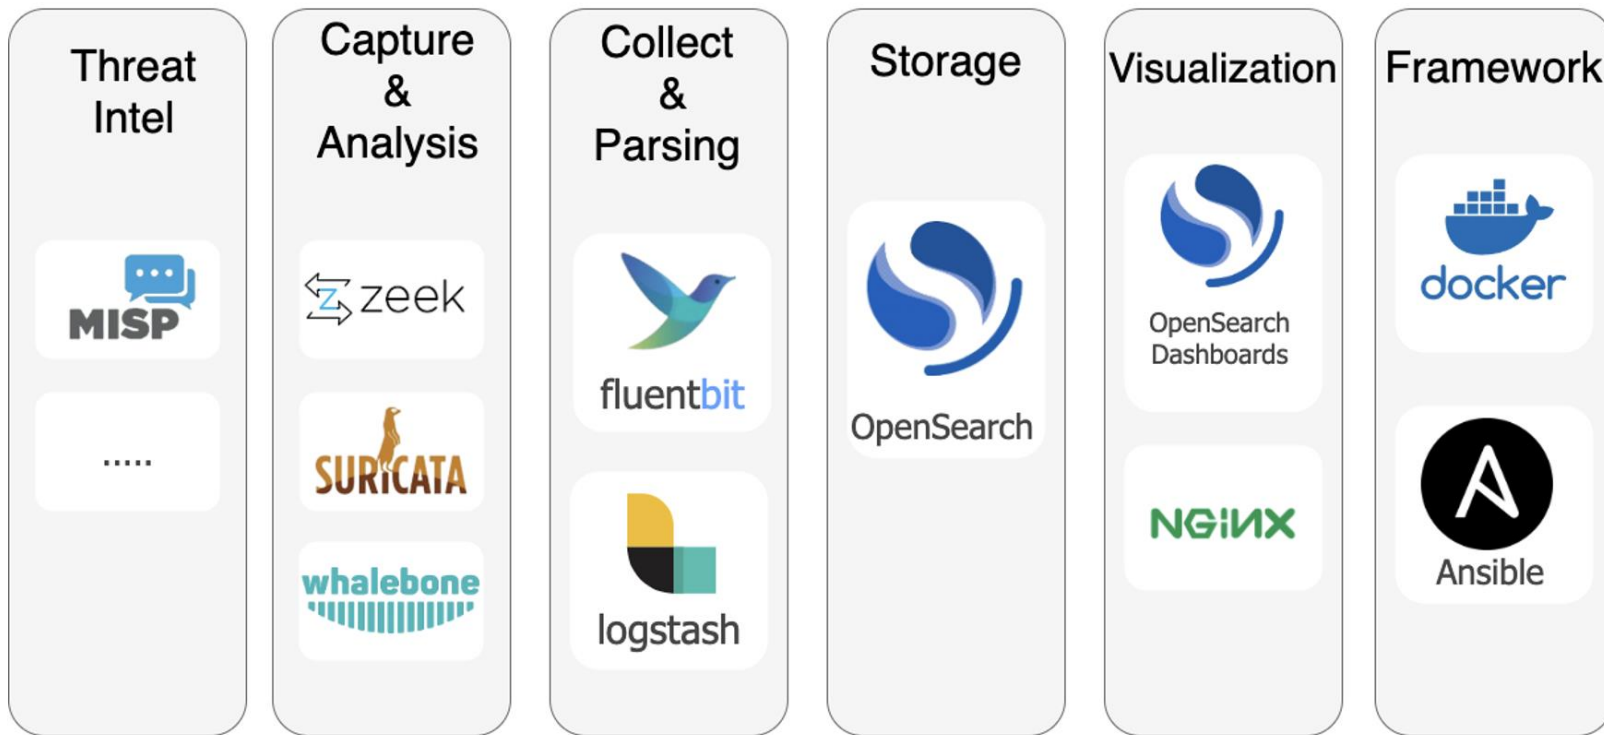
Threat Intel

MISP

.....

Capture & Analysis

zeek

SURICATA

whalebone

Collect & Parsing

fluentbit

logstash

Storage

OpenSearch

Visualization

OpenSearch Dashboards

NGINX

Framework

docker

Ansible